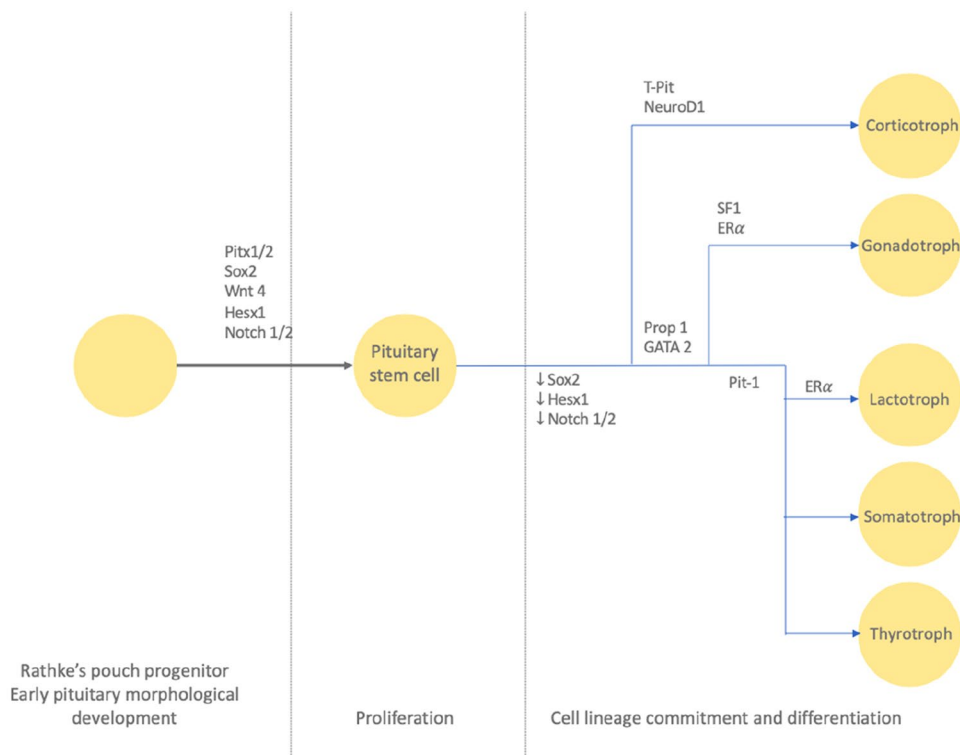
Pitx1/2
Sox2
Wnt 4
Hesx1
Notch 1/2

Pituitary stem cell

↓Sox2
↓Hesx1
↓Notch 1/2

T-Pit
NeuroD1

Corticotroph

SF1
ER$\alpha$

Gonadotroph

Prop 1
GATA 2

Pit-1

ER$\alpha$

Lactotroph

Somatotroph

Thyrotroph

Rathke's pouch progenitor
Early pituitary morphological development

Proliferation

Cell lineage commitment and differentiation